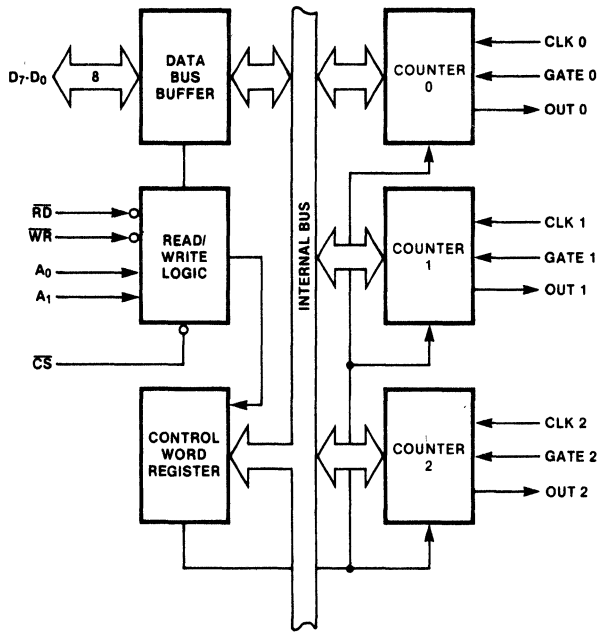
$D_7$-$D_0$
8
DATA BUS BUFFER
$\overline{RD}$
$\overline{WR}$
$A_0$
$A_1$
READ/ WRITE LOGIC
$\overline{CS}$
CONTROL WORD REGISTER
INTERNAL BUS
COUNTER 0
CLK 0
GATE 0
OUT 0
COUNTER 1
CLK 1
GATE 1
OUT 1
COUNTER 2
CLK 2
GATE 2
OUT 2